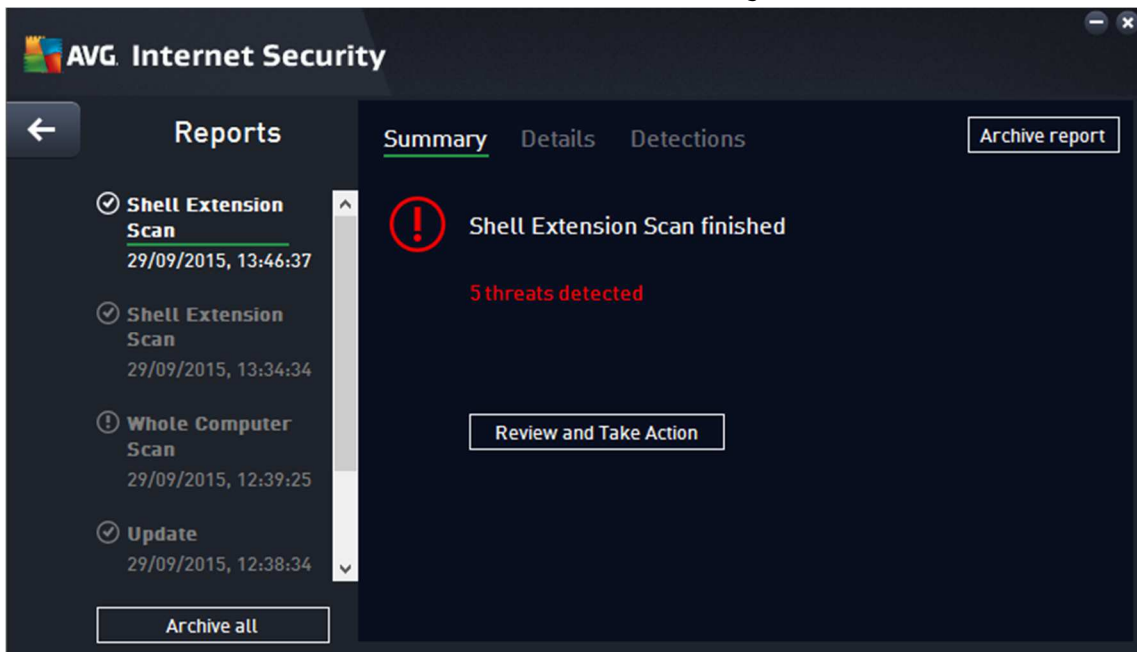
AVG. Internet Security

Reports

Shell Extension Scan
29/09/2015, 13:46:37

Shell Extension Scan
29/09/2015, 13:34:34

Whole Computer Scan
29/09/2015, 12:39:25

Update
29/09/2015, 12:38:34

Archive all

Summary Details Detections

Archive report

Shell Extension Scan finished

5 threats detected

Review and Take Action